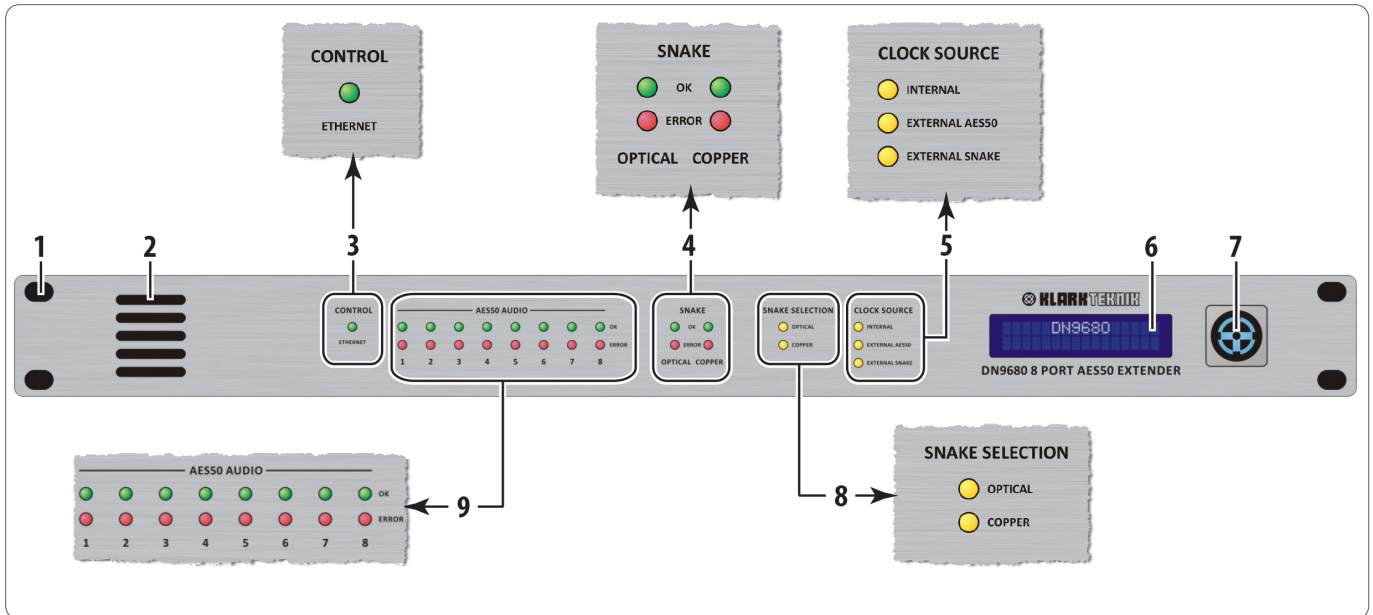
CONTROL

ETHERNET

SNAKE

OK

ERROR

OPTICAL COPPER

CLOCK SOURCE

INTERNAL

EXTERNAL AES50

EXTERNAL SNAKE

1 2 3 4 5 6 7

CONTROL

ETHERNET

AES50 AUDIO

OK

ERROR

1 2 3 4 5 6 7 8

SNAKE

OK

ERROR

OPTICAL COPPER

SNAKE SELECTION

OPTICAL

COPPER

CLOCK SOURCE

INTERNAL

EXTERNAL AES50

EXTERNAL SNAKE

KLARK TEKNIK

DN9680

DN9680 8 PORT AES50 EXTENDER

AES50 AUDIO

OK

ERROR

1 2 3 4 5 6 7 8

9

8

SNAKE SELECTION

OPTICAL

COPPER